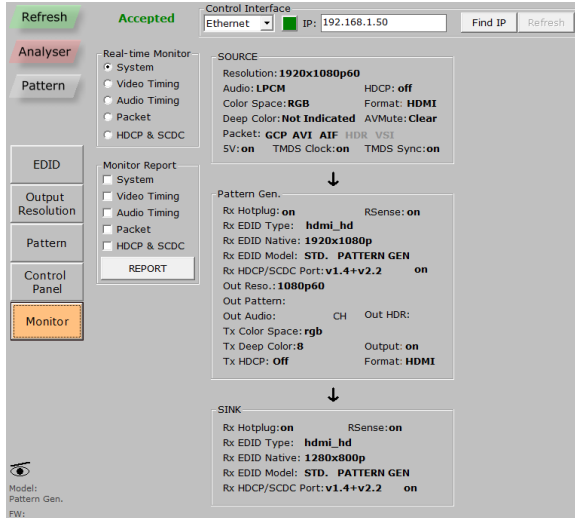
Refresh
Accepted
Control Interface
Ethernet
IP: 192.168.1.50
Find IP
Refresh

Analyser
Pattern

Real-time Monitor
System
Video Timing
Audio Timing
Packet
HDCP & SCDC

Monitor Report
System
Video Timing
Audio Timing
Packet
HDCP & SCDC
REPORT

EDID
Output Resolution
Pattern
Control Panel
Monitor

SOURCE
Resolution: 1920x1080p60
Audio: LPCM
HDCP: off
Color Space: RGB
Format: HDMI
Deep Color: Not Indicated
AVMute: Clear
Packet: GCP AVI AIF HDR VSI
5V: on
TMDS Clock: on
TMDS Sync: on

Pattern Gen.
Rx Hotplug: on
RSense: on
Rx EDID Type: hdmi_hd
Rx EDID Native: 1920x1080p
Rx EDID Model: STD. PATTERN GEN
Rx HDCP/SCDC Port: v1.4+v2.2 on
Out Reso.: 1080p60
Out Pattern:
Out Audio: CH
Out HDR:
Tx Color Space: rgb
Tx Deep Color: 8
Output: on
Tx HDCP: Off
Format: HDMI

SINK
Rx Hotplug: on
RSense: on
Rx EDID Type: hdmi_hd
Rx EDID Native: 1280x800p
Rx EDID Model: STD. PATTERN GEN
Rx HDCP/SCDC Port: v1.4+v2.2 on

Model:
Pattern Gen.
FW: